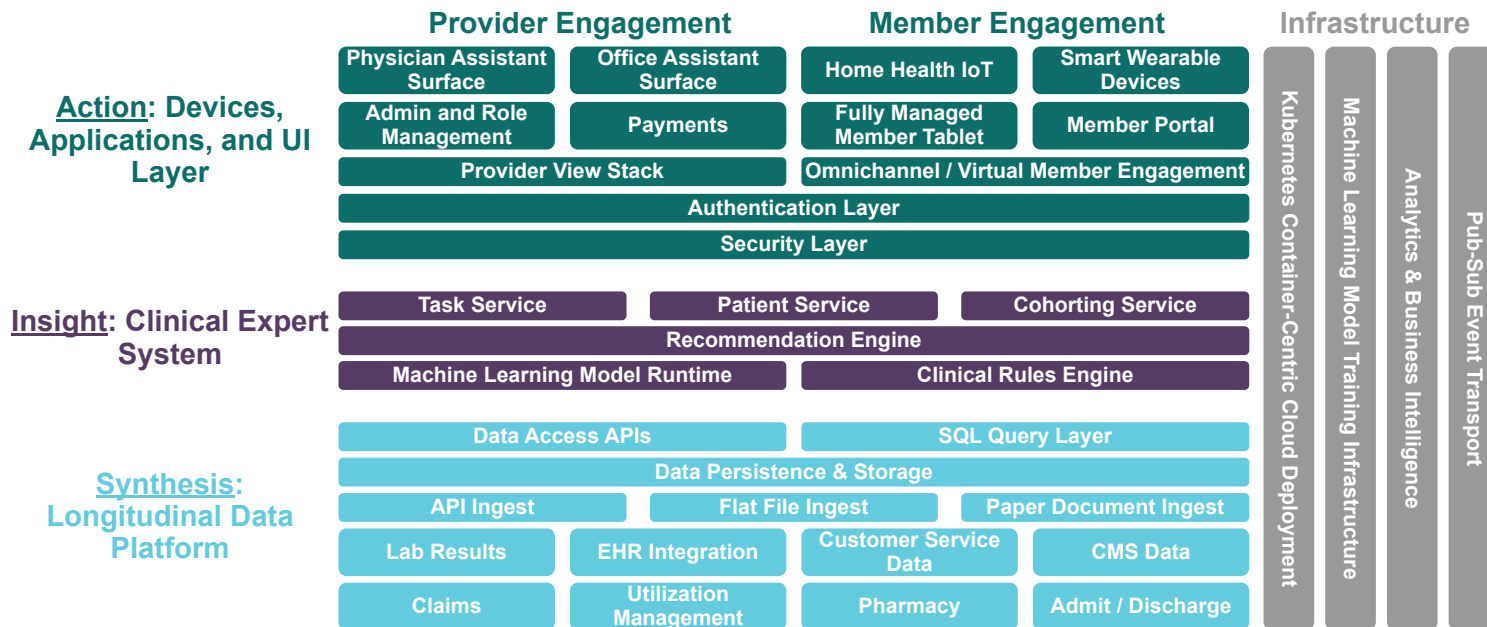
Provider Engagement

Member Engagement

Infrastructure

Action: Devices, Applications, and UI Layer

Physician Assistant Surface

Office Assistant Surface

Home Health IoT

Smart Wearable Devices

Admin and Role Management

Payments

Fully Managed Member Tablet

Member Portal

Provider View Stack

Omnichannel / Virtual Member Engagement

Authentication Layer

Security Layer

Insight: Clinical Expert System

Task Service

Patient Service

Cohorting Service

Recommendation Engine

Machine Learning Model Runtime

Clinical Rules Engine

Synthesis: Longitudinal Data Platform

Data Access APIs

SQL Query Layer

Data Persistence & Storage

API Ingest

Flat File Ingest

Paper Document Ingest

Lab Results

EHR Integration

Customer Service Data

CMS Data

Claims

Utilization Management

Pharmacy

Admit / Discharge

Kubernetes Container-Centric Cloud Deployment

Machine Learning Model Training Infrastructure

Analytics & Business Intelligence

Pub-Sub Event Transport